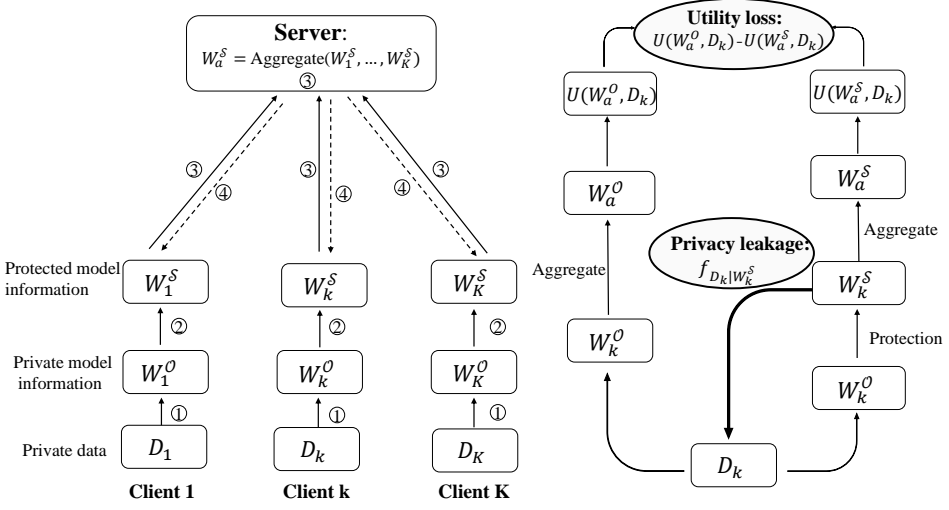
Server:
$W_a^{\mathcal{S}} = \text{Aggregate}(W_1^{\mathcal{S}}, \ldots, W_K^{\mathcal{S}})$
③

③ ④ ③ ④ ④ ③

Protected model information $W_1^{\mathcal{S}}$ $W_k^{\mathcal{S}}$ $W_K^{\mathcal{S}}$

② ② ②

Private model information $W_1^{\mathcal{O}}$ $W_k^{\mathcal{O}}$ $W_K^{\mathcal{O}}$

① ① ①

Private data $D_1$ $D_k$ $D_K$

Client 1 Client k Client K

Utility loss:
$U(W_a^{\mathcal{O}}, D_k)$-$U(W_a^{\mathcal{S}}, D_k)$

$U(W_a^{\mathcal{O}}, D_k)$

$U(W_a^{\mathcal{S}}, D_k)$

$W_a^{\mathcal{O}}$

$W_a^{\mathcal{S}}$

Aggregate

Privacy leakage:
$f_{D_k|W_k^{\mathcal{S}}}$

Aggregate

$W_k^{\mathcal{S}}$

$W_k^{\mathcal{O}}$

Protection

$W_k^{\mathcal{O}}$

$D_k$